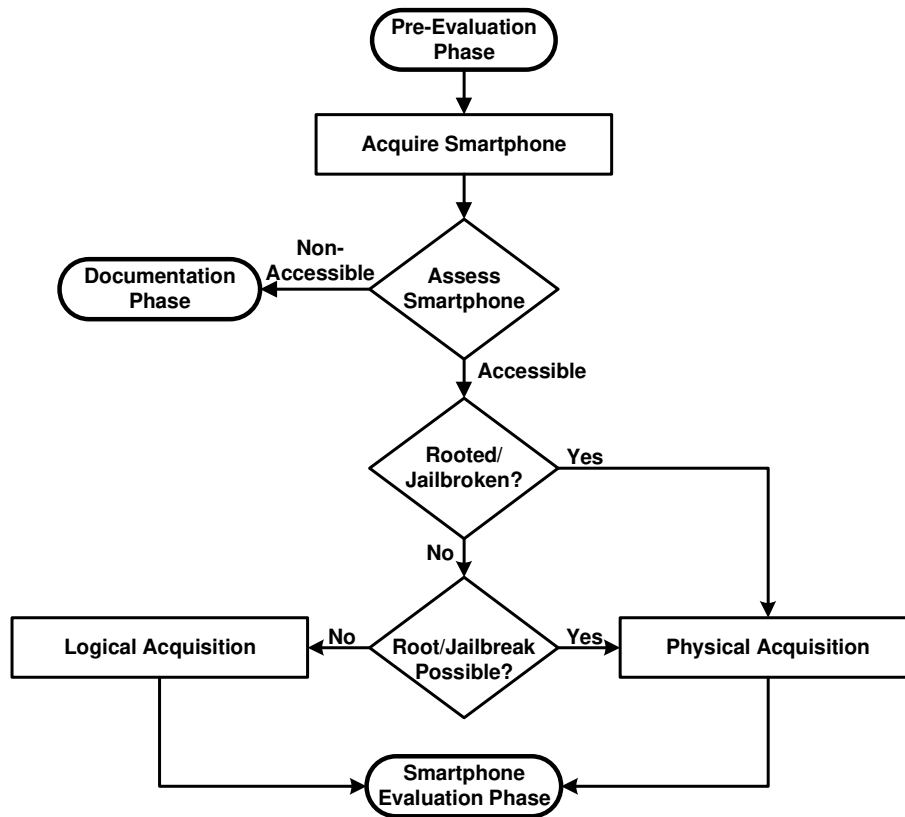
Pre-Evaluation Phase

Acquire Smartphone

Non-Accessible

Documentation Phase

Assess Smartphone

Accessible

Rooted/ Jailbroken?

Yes

No

Logical Acquisition

No

Root/Jailbreak Possible?

Yes

Physical Acquisition

Smartphone Evaluation Phase